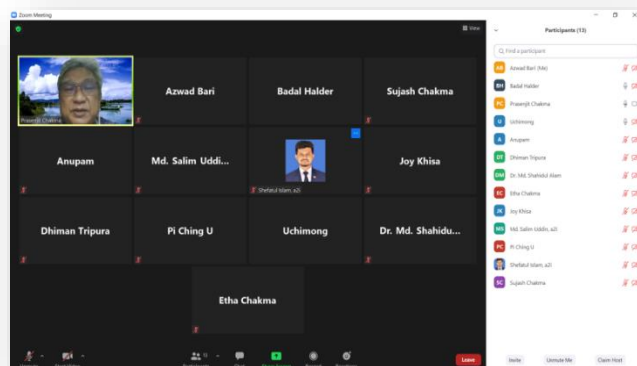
Zoom Meeting

View

Prasenjit Chakma

Azwad Bari

Badal Halder

Sujash Chakma

Anupam

Md. Salim Uddi...

Shefatul Islam, a2i

Joy Khisa

Dhiman Tripura

Pi Ching U

Uchimong

Dr. Md. Shahidu...

Etha Chakma

Leave

Participants (13)

Find a participant

AB Azwad Bari (Me)

BH Badal Halder

PC Prasenjit Chakma

U Uchimong

A Anupam

DT Dhiman Tripura

DM Dr. Md. Shahidul Alam

EC Etha Chakma

JK Joy Khisa

MS Md. Salim Uddin, a2i

PC Pi Ching U

Shefatul Islam, a2i

SC Sujash Chakma

Invite

Unmute Me

Claim Host